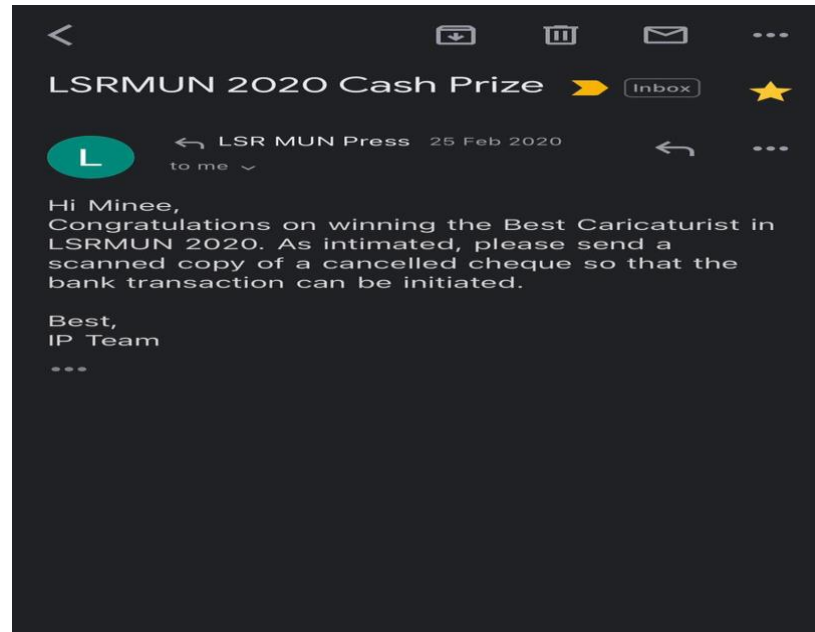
LSRMUN 2020 Cash Prize Inbox

L LSR MUN Press 25 Feb 2020
to me

Hi Minee,
Congratulations on winning the Best Caricaturist in LSRMUN 2020. As intimated, please send a scanned copy of a cancelled cheque so that the bank transaction can be initiated.

Best,
IP Team